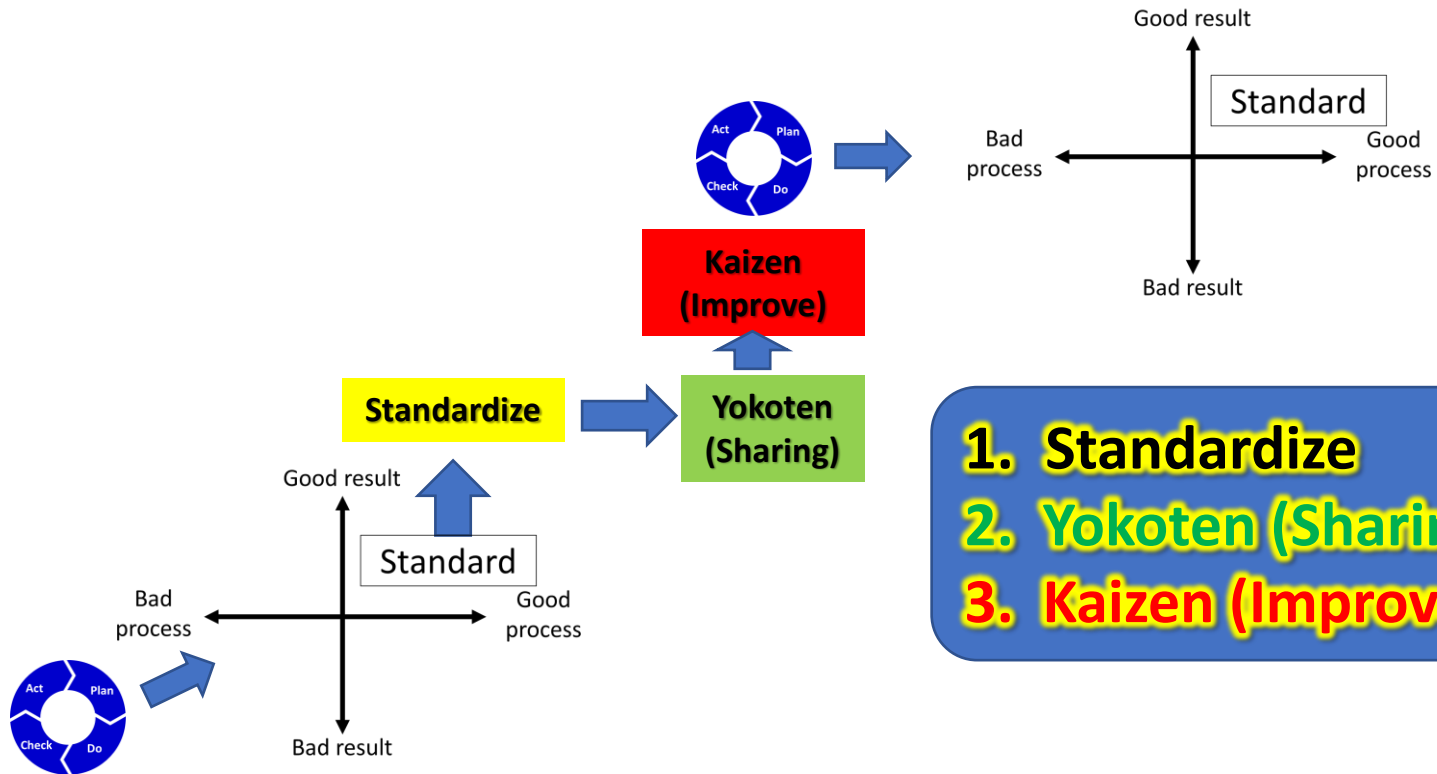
Act
Plan
Check
Do

Good result
Standard
Bad process
Good process
Bad result

Kaizen (Improve)

Standardize

Yokoten (Sharing)

1. Standardize
2. Yokoten (Sharin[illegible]
3. Kaizen (Improv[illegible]

Good result
Standard
Bad process
Good process
Bad result

Act
Plan
Check
Do